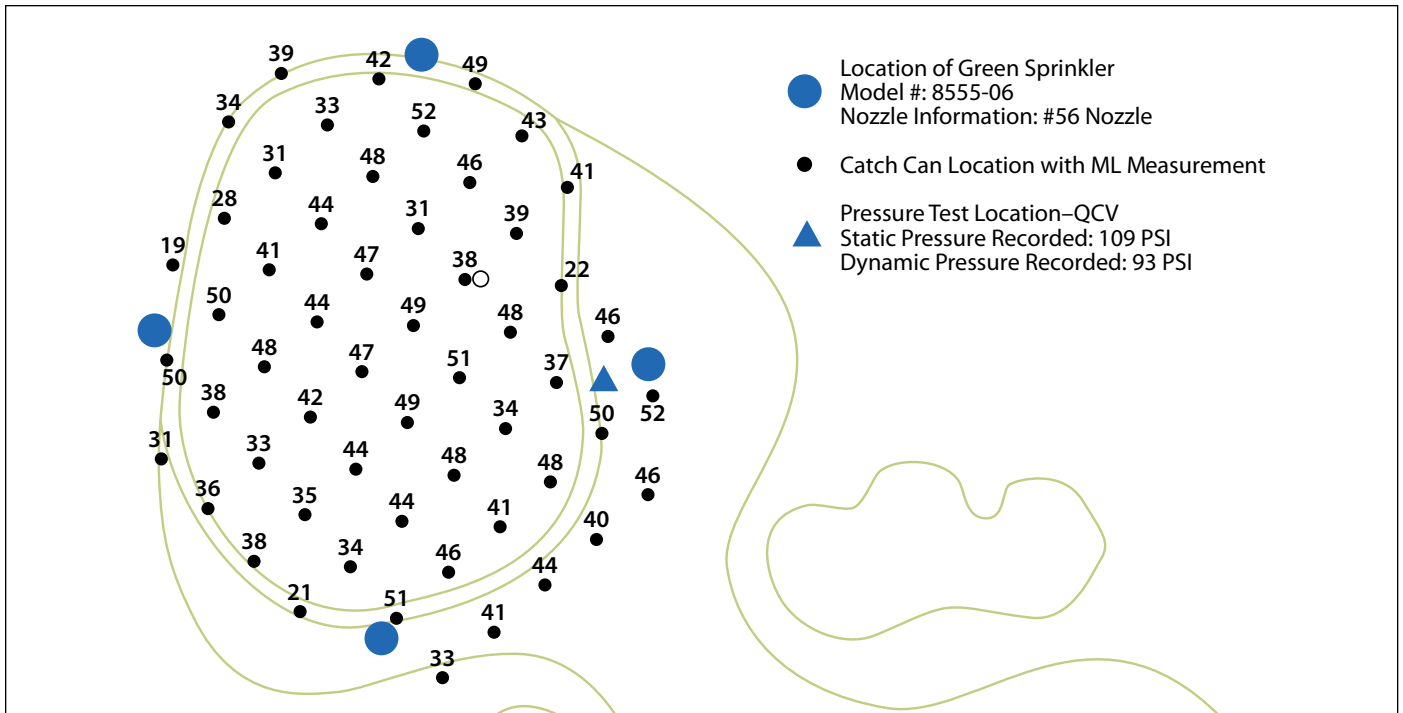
Location of Green Sprinkler
Model #: 8555-06
Nozzle Information: #56 Nozzle

Catch Can Location with ML Measurement

Pressure Test Location–QCV
Static Pressure Recorded: 109 PSI
Dynamic Pressure Recorded: 93 PSI

39 42 49
34 33 52 43
31 48 46 41
28 44 31 39
19 41 47 38 22
50 44 49 48 46
48 47 51 37
50 38 42 49 34 50 52
31 33 44 48 48 46
36 35 44 41 40
38 34 46 44
21 51 41
33